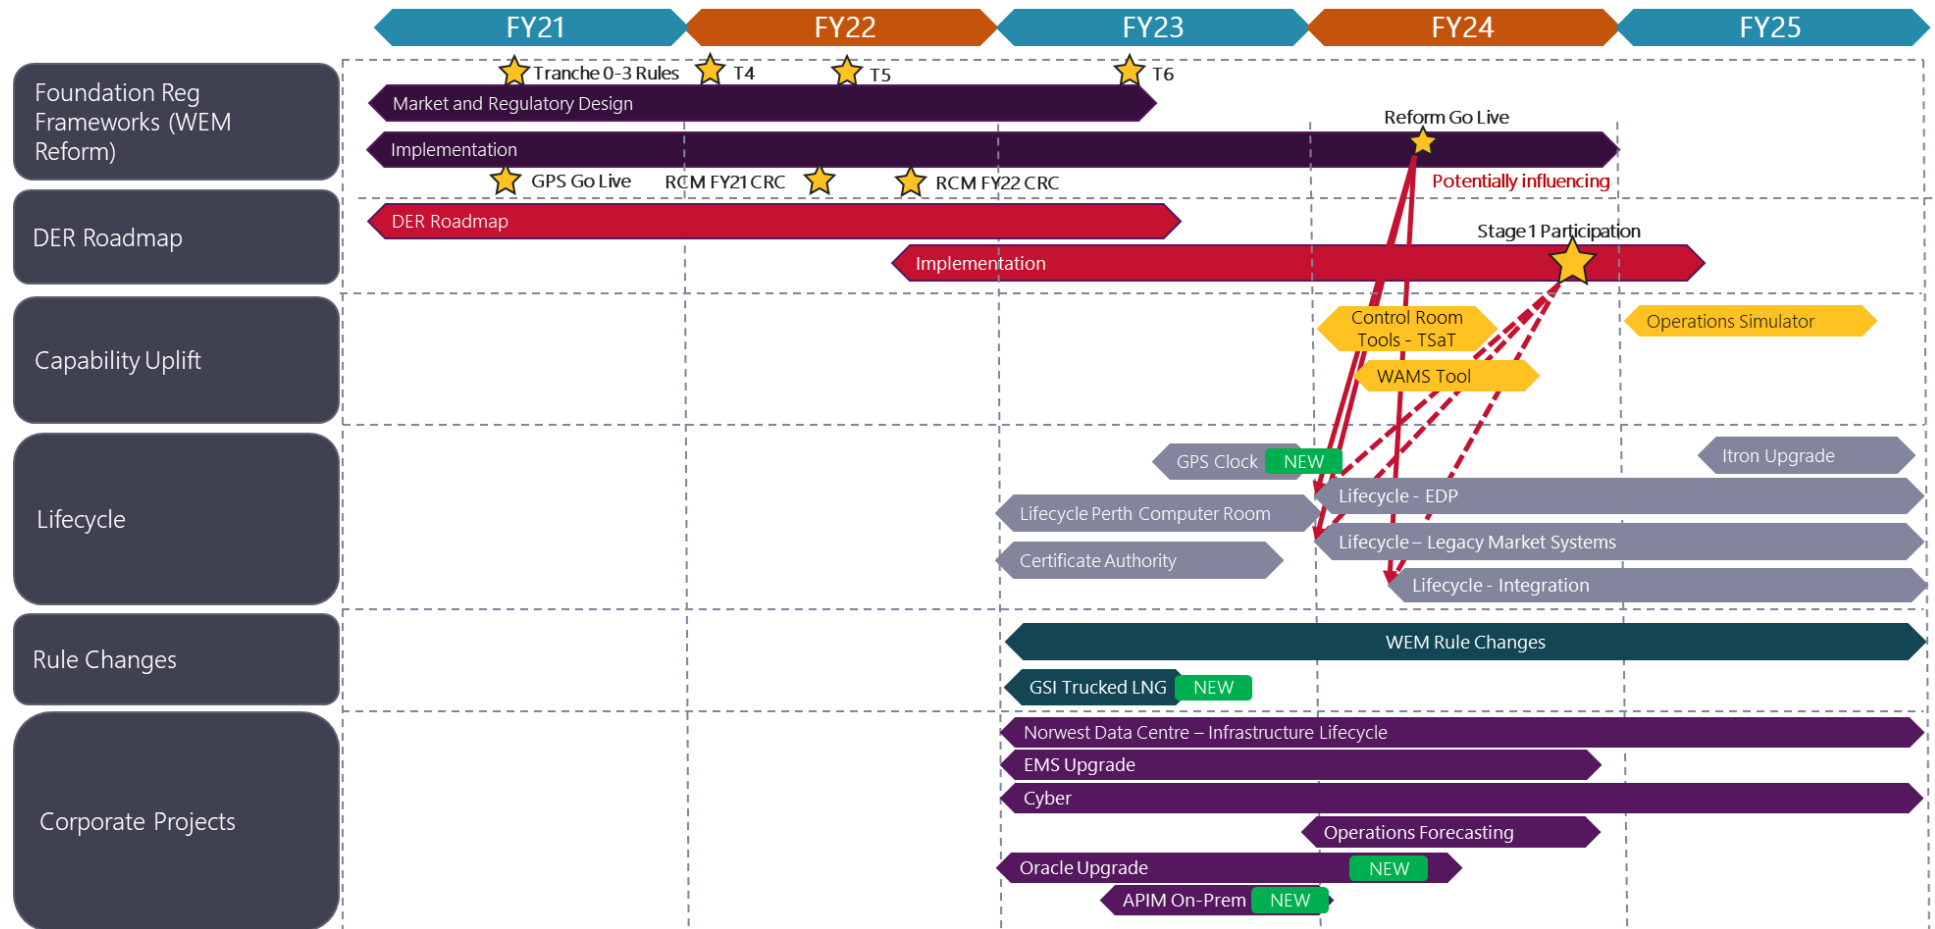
FY21 FY22 FY23 FY24 FY25

Foundation Reg Frameworks (WEM Reform)

Tranche 0-3 Rules T4 T5 T6

Market and Regulatory Design

Reform Go Live

Implementation

GPS Go Live RCM FY21 CRC RCM FY22 CRC

Potentially influencing

DER Roadmap

DER Roadmap

Stage 1 Participation

Implementation

Capability Uplift

Control Room Tools - TSaT

Operations Simulator

WAMS Tool

Lifecycle

GPS Clock NEW

Itron Upgrade

Lifecycle - EDP

Lifecycle Perth Computer Room

Lifecycle – Legacy Market Systems

Certificate Authority

Lifecycle - Integration

Rule Changes

WEM Rule Changes

GSI Trucked LNG NEW

Corporate Projects

Norwest Data Centre – Infrastructure Lifecycle

EMS Upgrade

Cyber

Operations Forecasting

Oracle Upgrade NEW

APIM On-Prem NEW